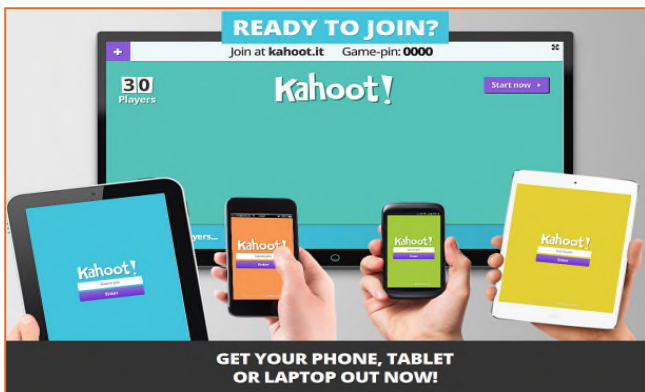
READY TO JOIN?

+

Join at kahoot.it Game-pin: 0000

30
Players

Kahoot!

Start now ›

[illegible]ayers...

Kahoot!
Game pin
Enter

Kahoot!
Game pin
Enter

Kahoot!
Enter

Kahoot!
Enter

GET YOUR PHONE, TABLET OR LAPTOP OUT NOW!